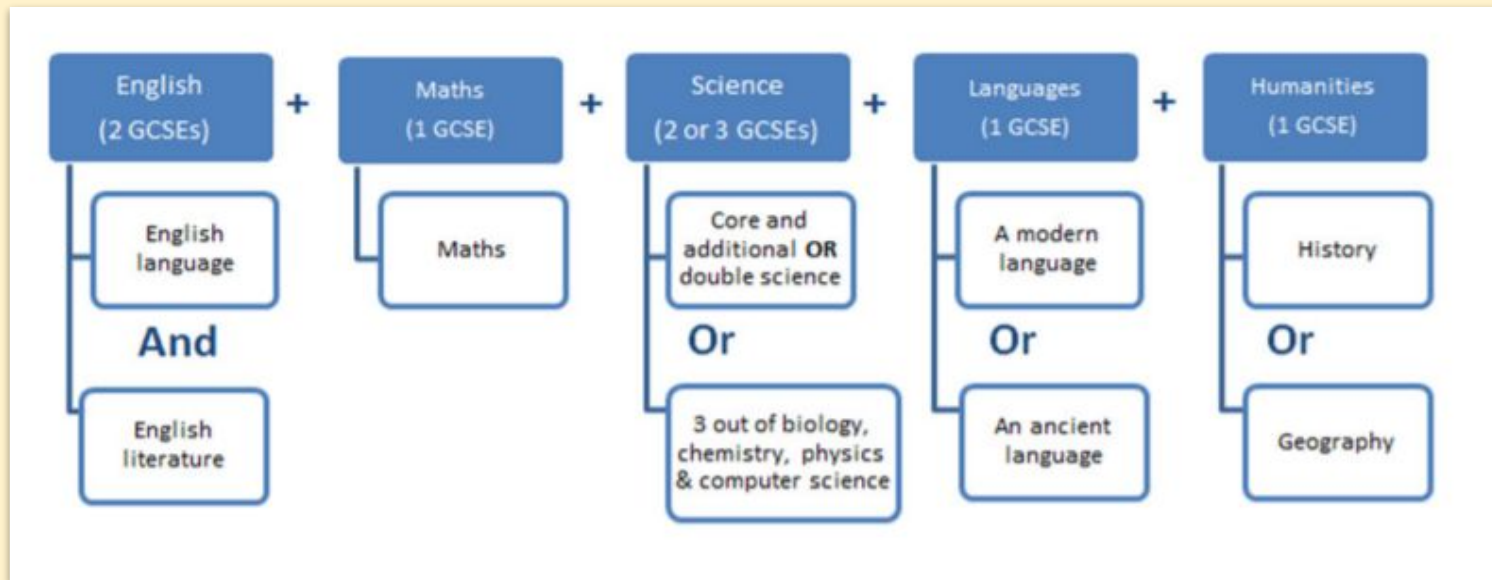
English
(2 GCSEs)

+

Maths
(1 GCSE)

+

Science
(2 or 3 GCSEs)

+

Languages
(1 GCSE)

+

Humanities
(1 GCSE)

English language

And

English literature

Maths

Core and additional **OR** double science

Or

3 out of biology, chemistry, physics & computer science

A modern language

Or

An ancient language

History

Or

Geography